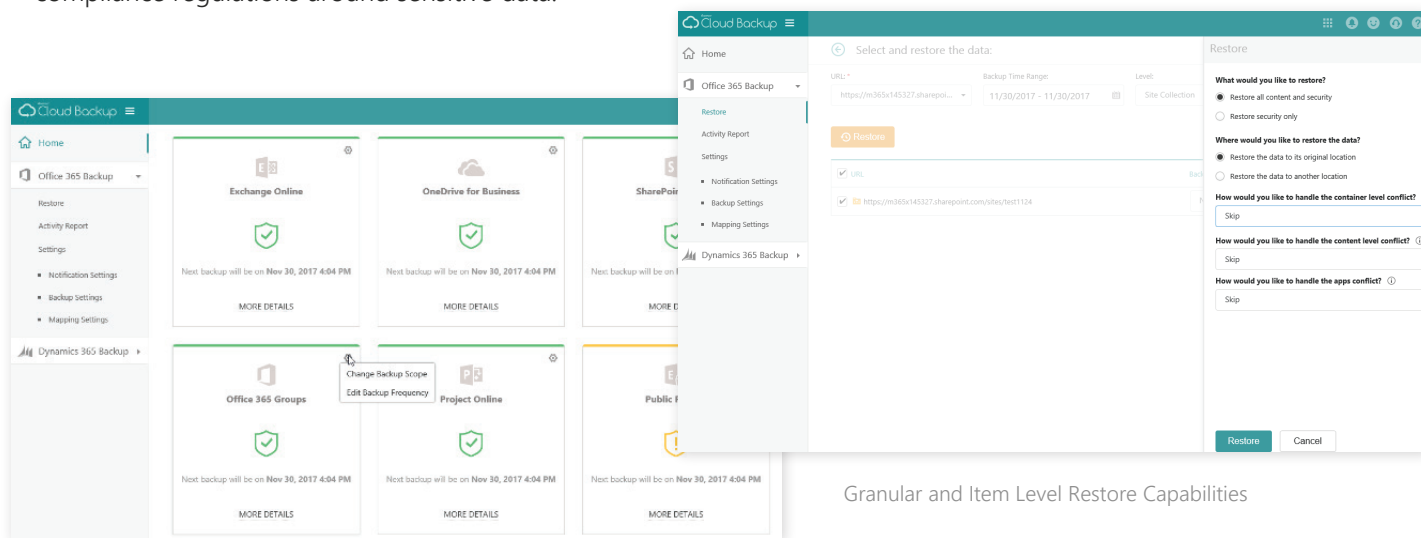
Cloud Backup

Home

Office 365 Backup

Restore

Activity Report

Settings

Notification Settings

Backup Settings

Mapping Settings

Dynamics 365 Backup

Exchange Online

Next backup will be on Nov 30, 2017 4:04 PM

MORE DETAILS

OneDrive for Business

Next backup will be on Nov 30, 2017 4:04 PM

MORE DETAILS

SharePoi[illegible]

Next backup will be on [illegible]

MORE DE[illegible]

Office 365 Groups

Change Backup Scope

Edit Backup Frequency

Next backup will be on Nov 30, 2017 4:04 PM

MORE DETAILS

Project Online

Next backup will be on Nov 30, 2017 4:04 PM

MORE DETAILS

Public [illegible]

Next backup will be on Nov 30, 2017 4:04 PM

MORE DETAILS

Cloud Backup

Home

Office 365 Backup

Restore

Activity Report

Settings

Notification Settings

Backup Settings

Mapping Settings

Dynamics 365 Backup

Select and restore the data:

URL: *

https://m365x145327.sharepoi...

Backup Time Range:

11/30/2017 - 11/30/2017

Level:

Site Collection

Restore

URL

https://m365x145327.sharepoint.com/sites/test1124

Restore

What would you like to restore?

Restore all content and security

Restore security only

Where would you like to restore the data?

Restore the data to its original location

Restore the data to another location

How would you like to handle the container level conflict?

Skip

How would you like to handle the content level conflict?

Skip

How would you like to handle the apps conflict?

Skip

Restore

Cancel

Granular and Item Level Restore Capabilities